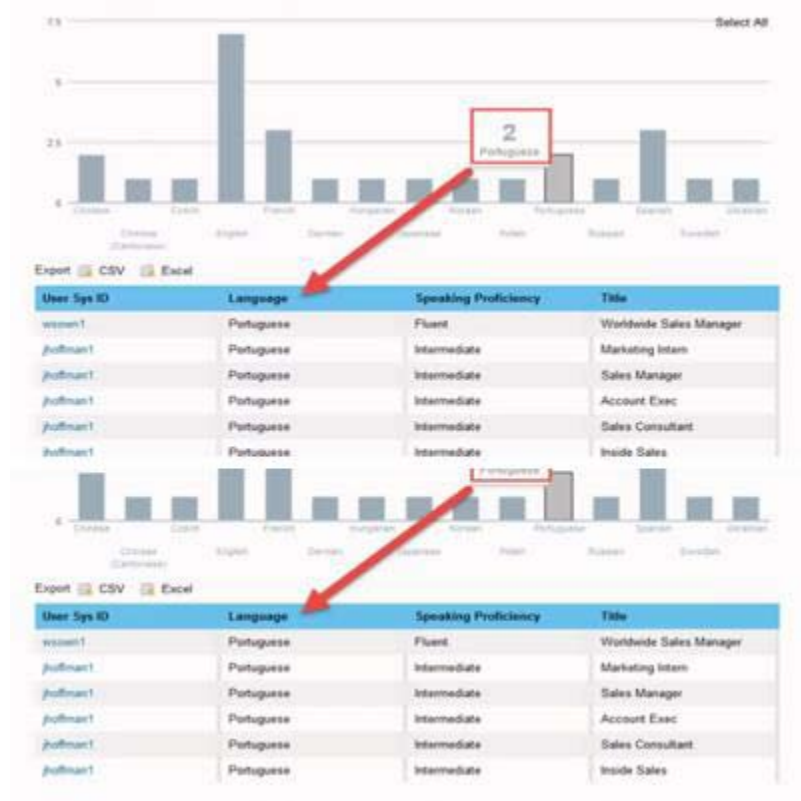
7.5

5

2.5

0

Select All

2
Portuguese

Chinese
Chinese (Cantonese)
Czech
English
French
German
Hungarian
Japanese
Korean
Polish
Portuguese
Russian
Spanish
Swedish
Ukrainian

Export CSV Excel

| User Sys ID | Language | Speaking Proficiency | Title |
|---|---|---|---|
| wsowen1 | Portuguese | Fluent | Worldwide Sales Manager |
| jhoffman1 | Portuguese | Intermediate | Marketing Intern |
| jhoffman1 | Portuguese | Intermediate | Sales Manager |
| jhoffman1 | Portuguese | Intermediate | Account Exec |
| jhoffman1 | Portuguese | Intermediate | Sales Consultant |
| jhoffman1 | Portuguese | Intermediate | Inside Sales |

Portuguese

0

Chinese
Chinese (Cantonese)
Czech
English
French
German
Hungarian
Japanese
Korean
Polish
Portuguese
Russian
Spanish
Swedish
Ukrainian

Export CSV Excel

| User Sys ID | Language | Speaking Proficiency | Title |
|---|---|---|---|
| wsowen1 | Portuguese | Fluent | Worldwide Sales Manager |
| jhoffman1 | Portuguese | Intermediate | Marketing Intern |
| jhoffman1 | Portuguese | Intermediate | Sales Manager |
| jhoffman1 | Portuguese | Intermediate | Account Exec |
| jhoffman1 | Portuguese | Intermediate | Sales Consultant |
| jhoffman1 | Portuguese | Intermediate | Inside Sales |